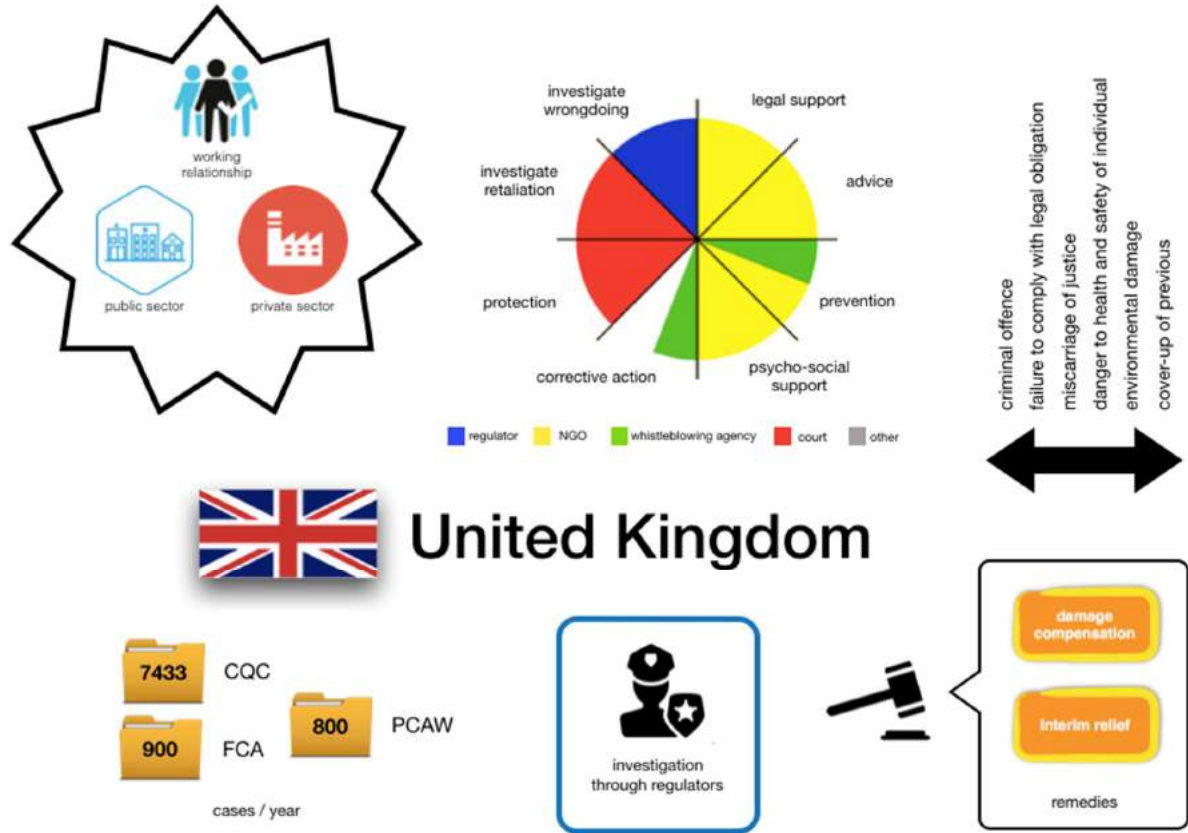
working relationship

public sector

private sector

investigate wrongdoing

legal support

investigate retaliation

advice

protection

prevention

corrective action

psycho-social support

regulator NGO whistleblowing agency court other

criminal offence
failure to comply with legal obligation
miscarriage of justice
danger to health and safety of individual
environmental damage
cover-up of previous

United Kingdom

7433 CQC

900 FCA

800 PCAW

cases / year

investigation through regulators

damage compensation

interim relief

remedies